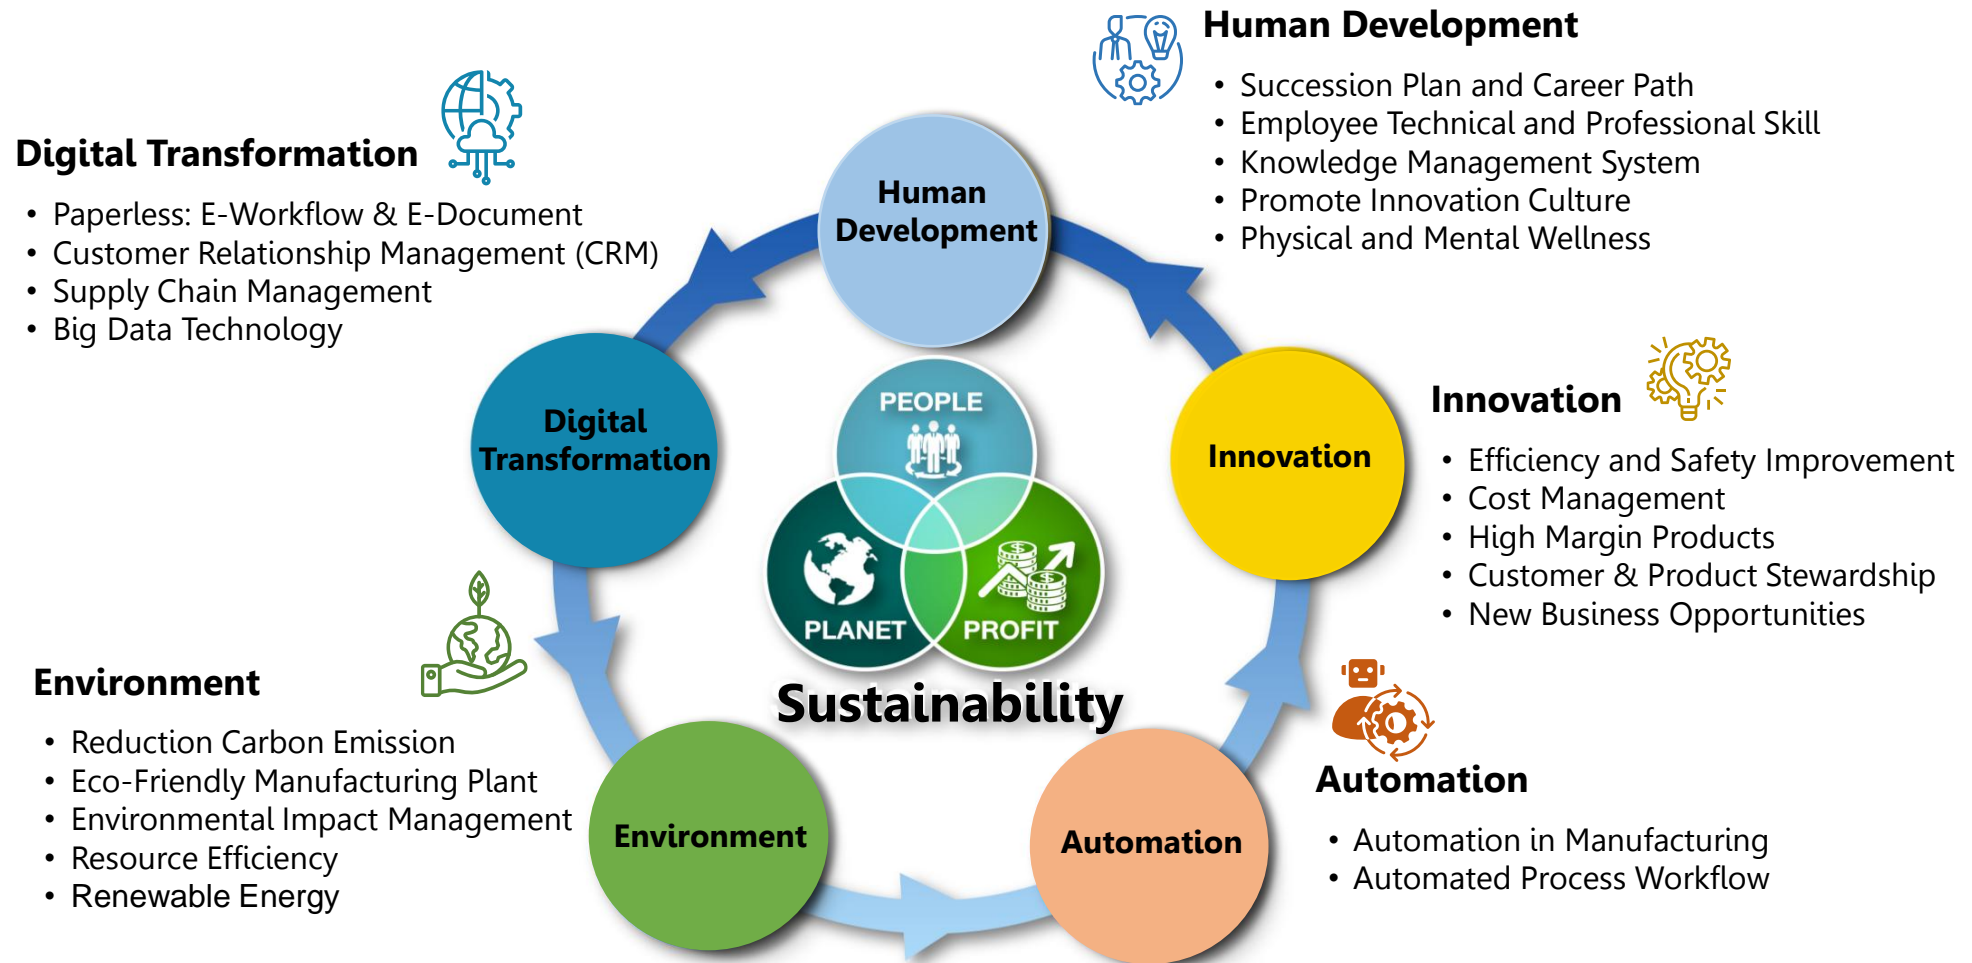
Human Development

- Succession Plan and Career Path
- Employee Technical and Professional Skill
- Knowledge Management System
- Promote Innovation Culture
- Physical and Mental Wellness

Digital Transformation

- Paperless: E-Workflow & E-Document
- Customer Relationship Management (CRM)
- Supply Chain Management
- Big Data Technology

Human Development

Digital Transformation

PEOPLE

PLANET

PROFIT

Innovation

Innovation

- Efficiency and Safety Improvement
- Cost Management
- High Margin Products
- Customer & Product Stewardship
- New Business Opportunities

Sustainability

Environment

- Reduction Carbon Emission
- Eco-Friendly Manufacturing Plant
- Environmental Impact Management
- Resource Efficiency
- Renewable Energy

Environment

Automation

Automation

- Automation in Manufacturing
- Automated Process Workflow